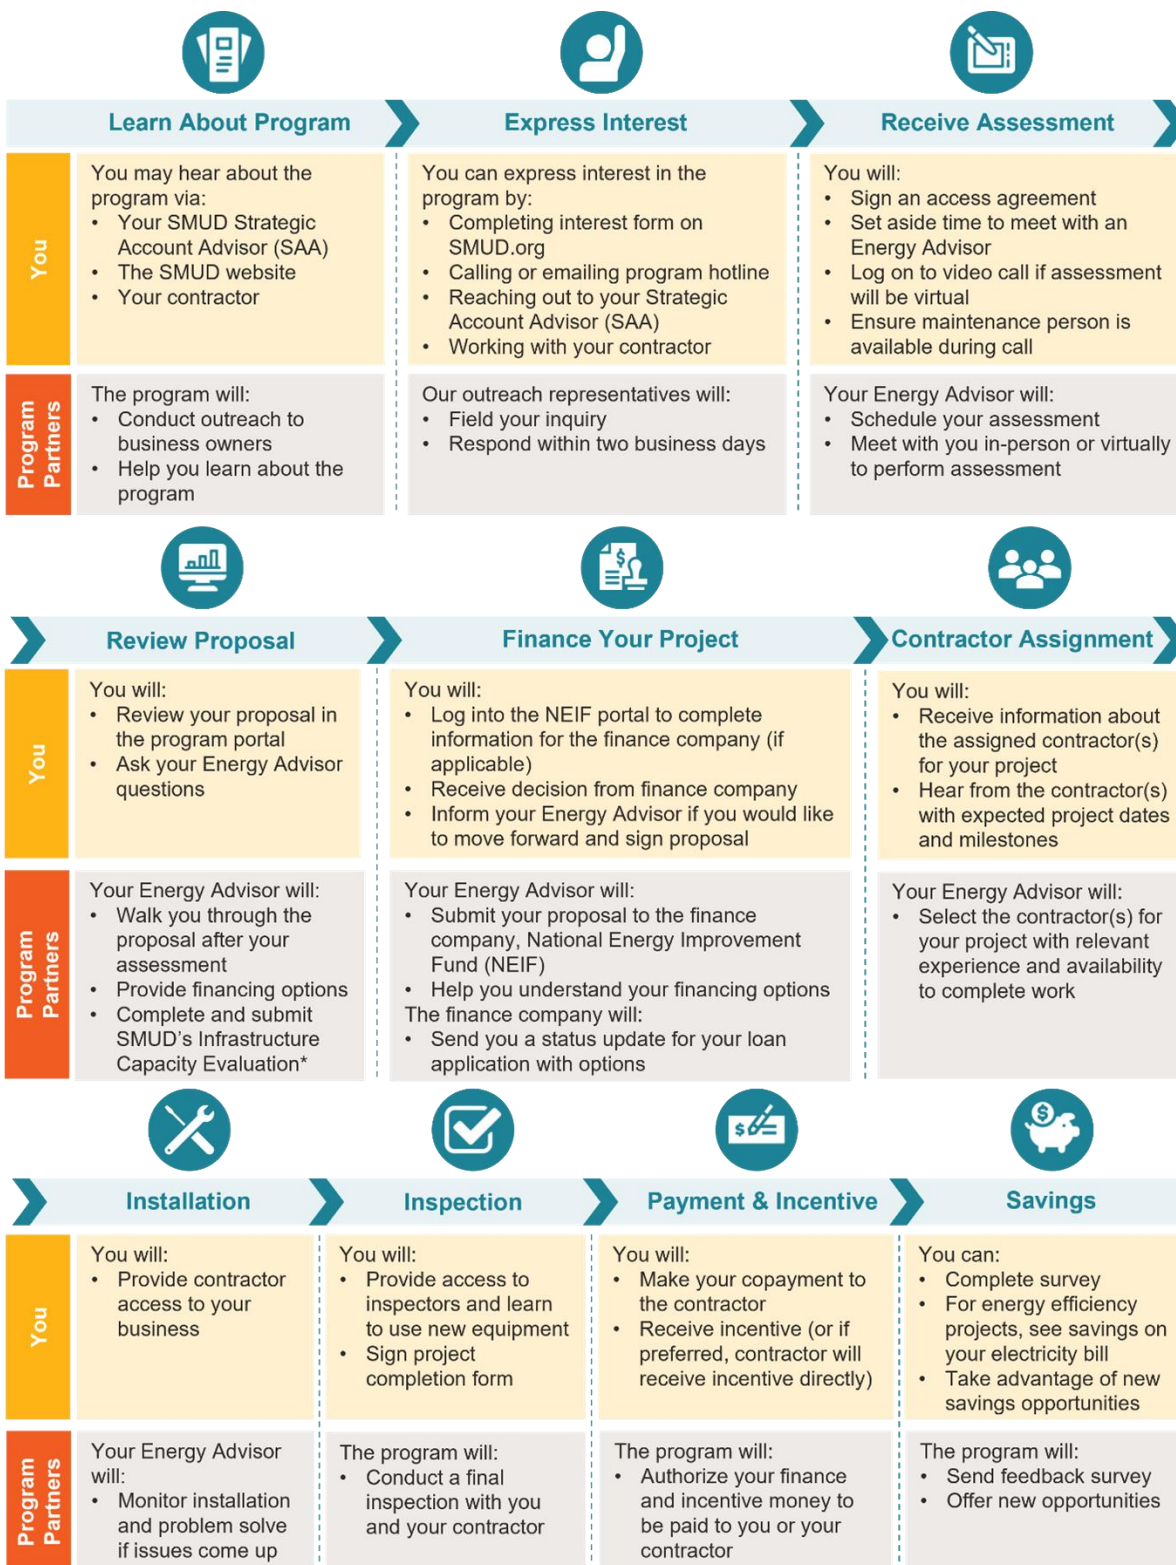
Learn About Program

You

You may hear about the program via:
• Your SMUD Strategic Account Advisor (SAA)
• The SMUD website
• Your contractor

Program Partners

The program will:
• Conduct outreach to business owners
• Help you learn about the program

Express Interest

You can express interest in the program by:
• Completing interest form on SMUD.org
• Calling or emailing program hotline
• Reaching out to your Strategic Account Advisor (SAA)
• Working with your contractor

Our outreach representatives will:
• Field your inquiry
• Respond within two business days

Receive Assessment

You will:
• Sign an access agreement
• Set aside time to meet with an Energy Advisor
• Log on to video call if assessment will be virtual
• Ensure maintenance person is available during call

Your Energy Advisor will:
• Schedule your assessment
• Meet with you in-person or virtually to perform assessment

Review Proposal

You

You will:
• Review your proposal in the program portal
• Ask your Energy Advisor questions

Program Partners

Your Energy Advisor will:
• Walk you through the proposal after your assessment
• Provide financing options
• Complete and submit SMUD's Infrastructure Capacity Evaluation*

Finance Your Project

You will:
• Log into the NEIF portal to complete information for the finance company (if applicable)
• Receive decision from finance company
• Inform your Energy Advisor if you would like to move forward and sign proposal

Your Energy Advisor will:
• Submit your proposal to the finance company, National Energy Improvement Fund (NEIF)
• Help you understand your financing options
The finance company will:
• Send you a status update for your loan application with options

Contractor Assignment

You will:
• Receive information about the assigned contractor(s) for your project
• Hear from the contractor(s) with expected project dates and milestones

Your Energy Advisor will:
• Select the contractor(s) for your project with relevant experience and availability to complete work

Installation

You

You will:
• Provide contractor access to your business

Program Partners

Your Energy Advisor will:
• Monitor installation and problem solve if issues come up

Inspection

You will:
• Provide access to inspectors and learn to use new equipment
• Sign project completion form

The program will:
• Conduct a final inspection with you and your contractor

Payment & Incentive

You will:
• Make your copayment to the contractor
• Receive incentive (or if preferred, contractor will receive incentive directly)

The program will:
• Authorize your finance and incentive money to be paid to you or your contractor

Savings

You can:
• Complete survey
• For energy efficiency projects, see savings on your electricity bill
• Take advantage of new savings opportunities

The program will:
• Send feedback survey
• Offer new opportunities